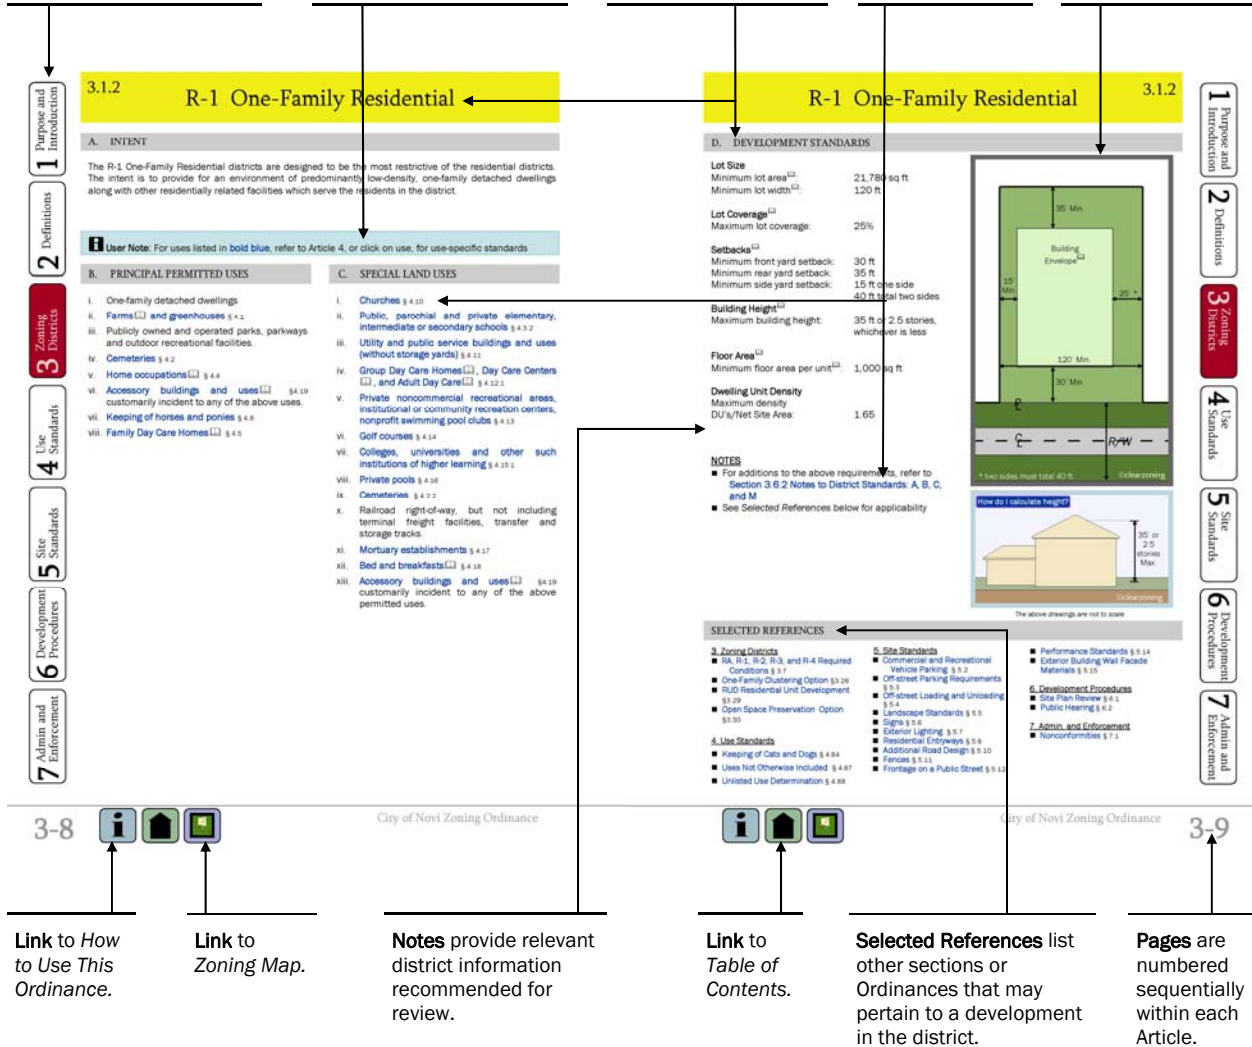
1 Purpose and Introduction
2 Definitions
3 Zoning Districts
4 Use Standards
5 Site Standards
6 Development Procedures
7 Admin and Enforcement

3.1.2

R-1 One-Family Residential

A. INTENT

The R-1 One-Family Residential districts are designed to be the most restrictive of the residential districts. The intent is to provide for an environment of predominantly low-density, one-family detached dwellings along with other residentially related facilities which serve the residents in the district.

User Note: For uses listed in bold blue, refer to Article 4, or click on use, for use-specific standards

B. PRINCIPAL PERMITTED USES

i. One-family detached dwellings
ii. Farms and greenhouses § 4.1
iii. Publicly owned and operated parks, parkways and outdoor recreational facilities.
iv. Cemeteries § 4.2
v. Home occupations § 4.4
vi. Accessory buildings and uses § 4.19 customarily incident to any of the above uses.
vii. Keeping of horses and ponies § 4.6
viii. Family Day Care Homes § 4.5

C. SPECIAL LAND USES

i. Churches § 4.10
ii. Public, parochial and private elementary, intermediate or secondary schools § 4.3.2
iii. Utility and public service buildings and uses (without storage yards) § 4.11
iv. Group Day Care Homes, Day Care Centers and Adult Day Care § 4.12.1
v. Private noncommercial recreational areas, institutional or community recreation centers, nonprofit swimming pool clubs § 4.13
vi. Golf courses § 4.14
vii. Colleges, universities and other such institutions of higher learning § 4.15.1
viii. Private pools § 4.16
ix. Cemeteries § 4.2.2
x. Railroad right-of-way, but not including terminal freight facilities, transfer and storage tracks.
xi. Mortuary establishments § 4.17
xii. Bed and breakfasts § 4.18
xiii. Accessory buildings and uses § 4.19 customarily incident to any of the above permitted uses.

3-8

City of Novi Zoning Ordinance

R-1 One-Family Residential

3.1.2

D. DEVELOPMENT STANDARDS

Lot Size
Minimum lot area 21,780 sq ft
Minimum lot width 120 ft

Lot Coverage
Maximum lot coverage 25%

Setbacks
Minimum front yard setback 30 ft
Minimum rear yard setback 35 ft
Minimum side yard setback 15 ft one side 40 ft total two sides

Building Height
Maximum building height 35 ft or 2.5 stories, whichever is less

Floor Area
Minimum floor area per unit 1,000 sq ft

Dwelling Unit Density
Maximum density
DU's/Net Site Area 1.65

NOTES
■ For additions to the above requirements, refer to Section 3.6.2 Notes to District Standards: A, B, C, and M
■ See Selected References below for applicability

35' Min
Building Envelope
15' Min
25' *
120' Min
30' Min
R/W
* two sides must total 40 ft
©clearzoning

How do I calculate height?
35' or 2.5 stories Max
©clearzoning
The above drawings are not to scale

SELECTED REFERENCES

3. Zoning Districts
■ RA, R-1, R-2, R-3, and R-4 Required Conditions § 3.7
■ One-Family Clustering Option § 3.28
■ RUD Residential Unit Development § 3.29
■ Open Space Preservation Option § 3.30

4. Use Standards
■ Keeping of Cats and Dogs § 4.84
■ Uses Not Otherwise Included § 4.87
■ Unlisted Use Determination § 4.88

5. Site Standards
■ Commercial and Recreational Vehicle Parking § 5.2
■ Off-street Parking Requirements § 5.3
■ Off-street Loading and Unloading § 5.4
■ Landscape Standards § 5.5
■ Signs § 5.6
■ Exterior Lighting § 5.7
■ Residential Entryways § 5.8
■ Additional Road Design § 5.10
■ Fences § 5.11
■ Frontage on a Public Street § 5.12

■ Performance Standards § 5.14
■ Exterior Building Wall Facade Materials § 5.15

6. Development Procedures
■ Site Plan Review § 6.1
■ Public Hearing § 6.2

7. Admin. and Enforcement
■ Nonconformities § 7.1

City of Novi Zoning Ordinance

3-9

Link to How to Use This Ordinance.

Link to Zoning Map.

Notes provide relevant district information recommended for review.

Link to Table of Contents.

Selected References list other sections or Ordinances that may pertain to a development in the district.

Pages are numbered sequentially within each Article.